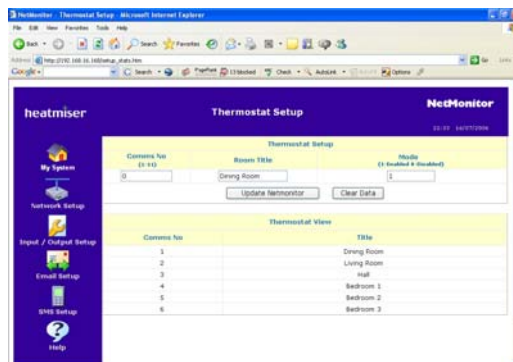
NetMonitor - Thermostat Setup - Microsoft Internet Explorer

File Edit View Favorites Tools Help

Back Search Favorites

Address http://192.168.16.160/setup_stats.htm

Go Links

Google Search PageRank 13 blocked Check AutoLink Options

heatmiser

Thermostat Setup

NetMonitor

22:33 14/07/2006

By System

Network Setup

Input / Output Setup

Email Setup

SMS Setup

Help

Thermostat Setup

| Comms No (1-32) | Room Title | Mode (1-Enabled 0-Disabled) |
|---|---|---|
| 0 | Dining Room | 1 |

Update Netmonitor

Clear Data

Thermostat View

| Comms No | Title |
|---|---|
| 1 | Dining Room |
| 2 | Living Room |
| 3 | Hall |
| 4 | Bedroom 1 |
| 5 | Bedroom 2 |
| 6 | Bedroom 3 |